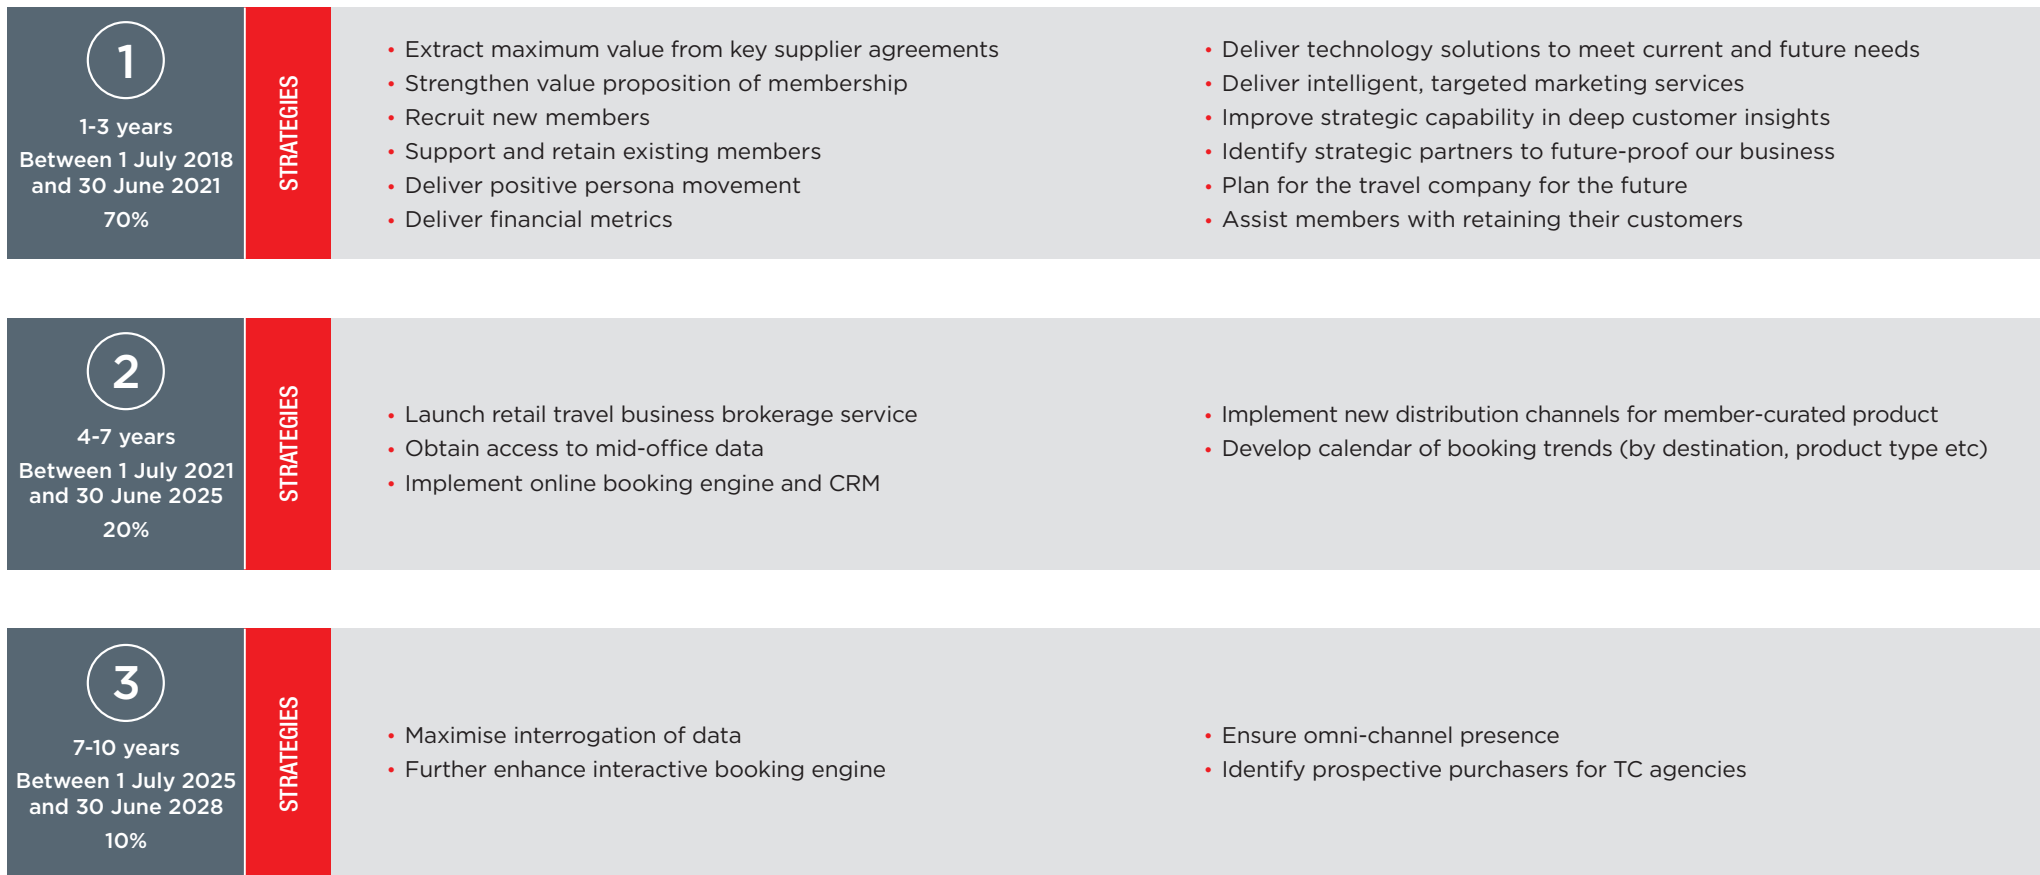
1

1-3 years

Between 1 July 2018 and 30 June 2021

70%

STRATEGIES

• Extract maximum value from key supplier agreements
• Strengthen value proposition of membership
• Recruit new members
• Support and retain existing members
• Deliver positive persona movement
• Deliver financial metrics

• Deliver technology solutions to meet current and future needs
• Deliver intelligent, targeted marketing services
• Improve strategic capability in deep customer insights
• Identify strategic partners to future-proof our business
• Plan for the travel company for the future
• Assist members with retaining their customers

2

4-7 years

Between 1 July 2021 and 30 June 2025

20%

STRATEGIES

• Launch retail travel business brokerage service
• Obtain access to mid-office data
• Implement online booking engine and CRM

• Implement new distribution channels for member-curated product
• Develop calendar of booking trends (by destination, product type etc)

3

7-10 years

Between 1 July 2025 and 30 June 2028

10%

STRATEGIES

• Maximise interrogation of data
• Further enhance interactive booking engine

• Ensure omni-channel presence
• Identify prospective purchasers for TC agencies